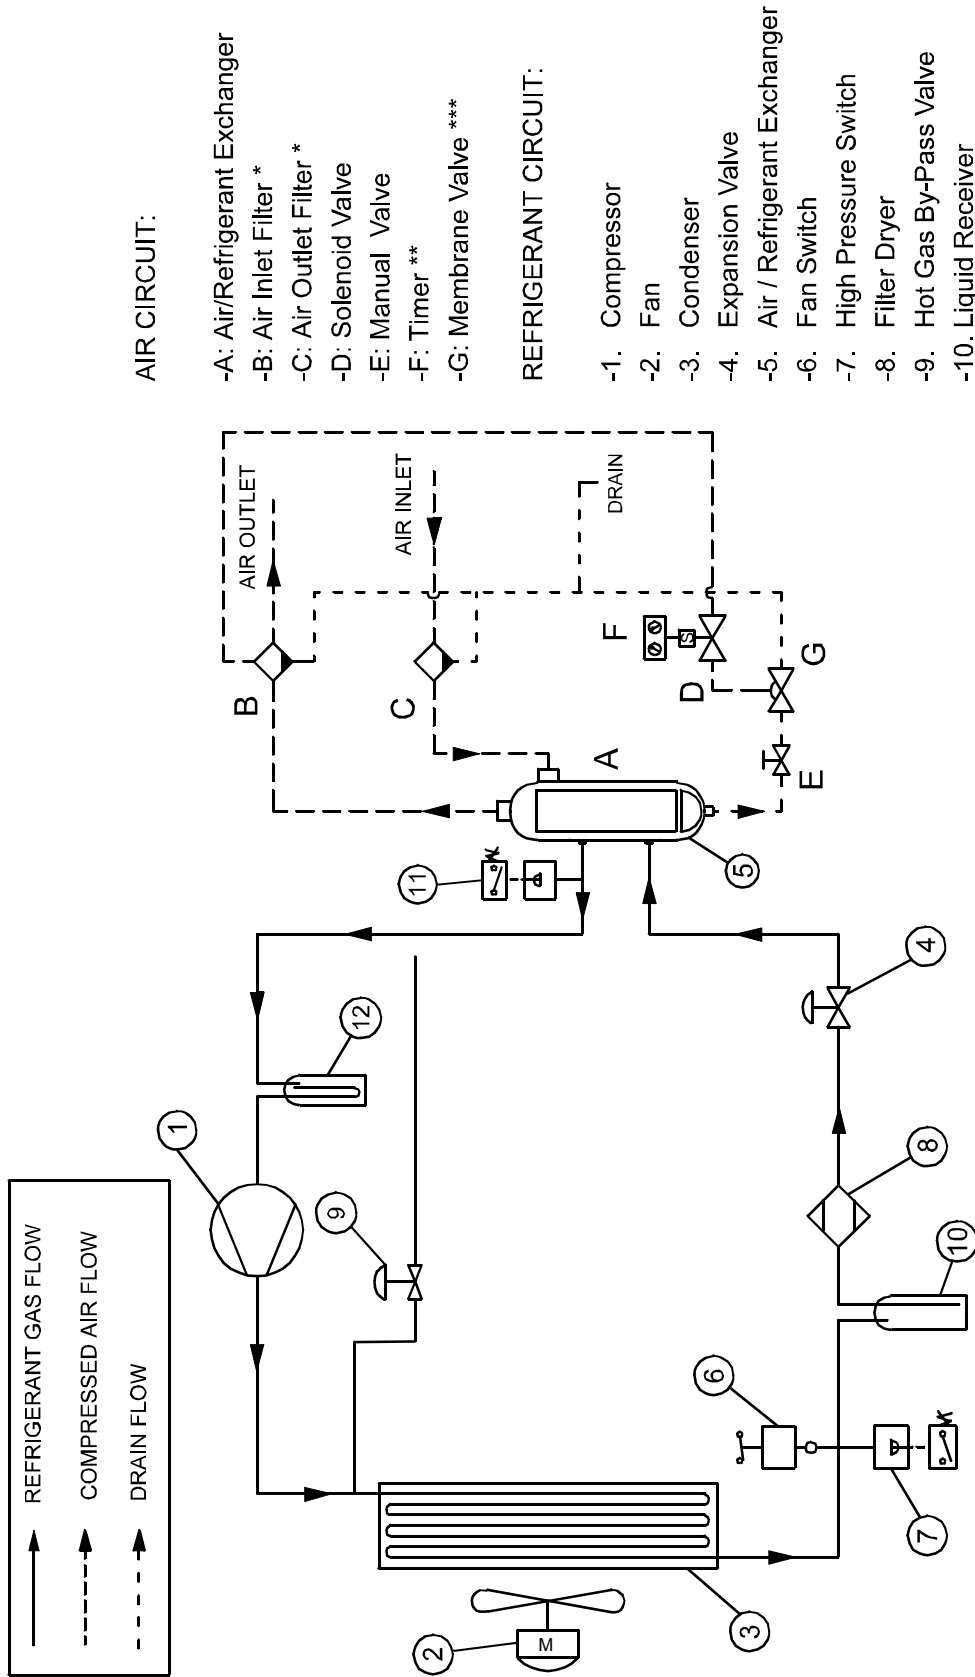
AIR CIRCUIT:

-A: Air/Refrigerant Exchanger
-B: Air Inlet Filter *
-C: Air Outlet Filter *
-D: Solenoid Valve
-E: Manual Valve
-F: Timer **
-G: Membrane Valve ***

REFRIGERANT CIRCUIT:

-1. Compressor
-2. Fan
-3. Condenser
-4. Expansion Valve
-5. Air / Refrigerant Exchanger
-6. Fan Switch
-7. High Pressure Switch
-8. Filter Dryer
-9. Hot Gas By-Pass Valve
-10. Liquid Receiver

AIR OUTLET
AIR INLET
DRAIN
B
C
A
D
E
F
G
S
M
1
2
3
4
5
6
7
8
9
10
11
12

REFRIGERANT GAS FLOW
COMPRESSED AIR FLOW
DRAIN FLOW